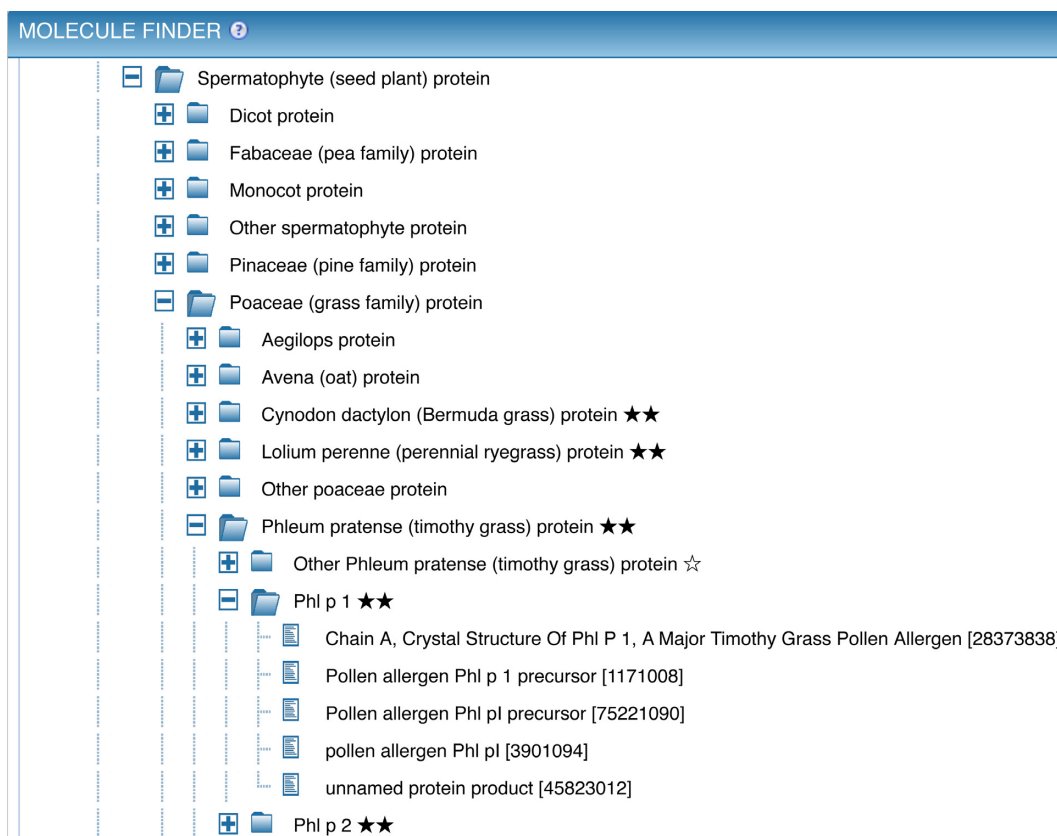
MOLECULE FINDER

Spermatophyte (seed plant) protein

Dicot protein

Fabaceae (pea family) protein

Monocot protein

Other spermatophyte protein

Pinaceae (pine family) protein

Poaceae (grass family) protein

Aegilops protein

Avena (oat) protein

Cynodon dactylon (Bermuda grass) protein ★★

Lolium perenne (perennial ryegrass) protein ★★

Other poaceae protein

Phleum pratense (timothy grass) protein ★★

Other Phleum pratense (timothy grass) protein ☆

Phl p 1 ★★

Chain A, Crystal Structure Of Phl P 1, A Major Timothy Grass Pollen Allergen [28373838]

Pollen allergen Phl p 1 precursor [1171008]

Pollen allergen Phl pI precursor [75221090]

pollen allergen Phl pI [3901094]

unnamed protein product [45823012]

Phl p 2 ★★